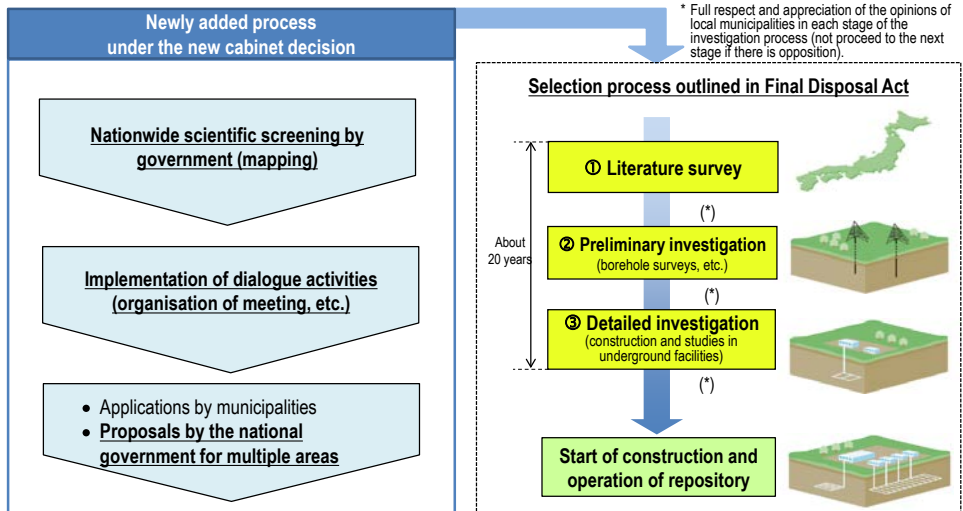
Newly added process under the new cabinet decision

* Full respect and appreciation of the opinions of local municipalities in each stage of the investigation process (not proceed to the next stage if there is opposition).

Nationwide scientific screening by government (mapping)

Implementation of dialogue activities (organisation of meeting, etc.)

- Applications by municipalities
- Proposals by the national government for multiple areas

Selection process outlined in Final Disposal Act

About 20 years

① Literature survey

(*)

② Preliminary investigation (borehole surveys, etc.)

(*)

③ Detailed investigation (construction and studies in underground facilities)

(*)

Start of construction and operation of repository